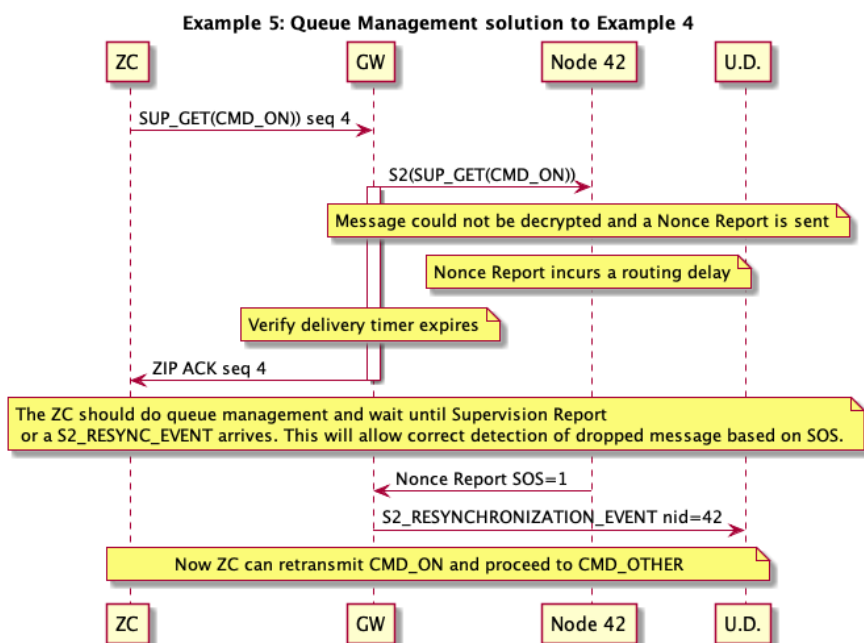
Example 5: Queue Management solution to Example 4

ZC
GW
Node 42
U.D.

SUP_GET(CMD_ON)) seq 4

S2(SUP_GET(CMD_ON))

Message could not be decrypted and a Nonce Report is sent

Nonce Report incurs a routing delay

Verify delivery timer expires

ZIP ACK seq 4

The ZC should do queue management and wait until Supervision Report or a S2_RESYNC_EVENT arrives. This will allow correct detection of dropped message based on SOS.

Nonce Report SOS=1

S2_RESYNCHRONIZATION_EVENT nid=42

Now ZC can retransmit CMD_ON and proceed to CMD_OTHER

ZC
GW
Node 42
U.D.